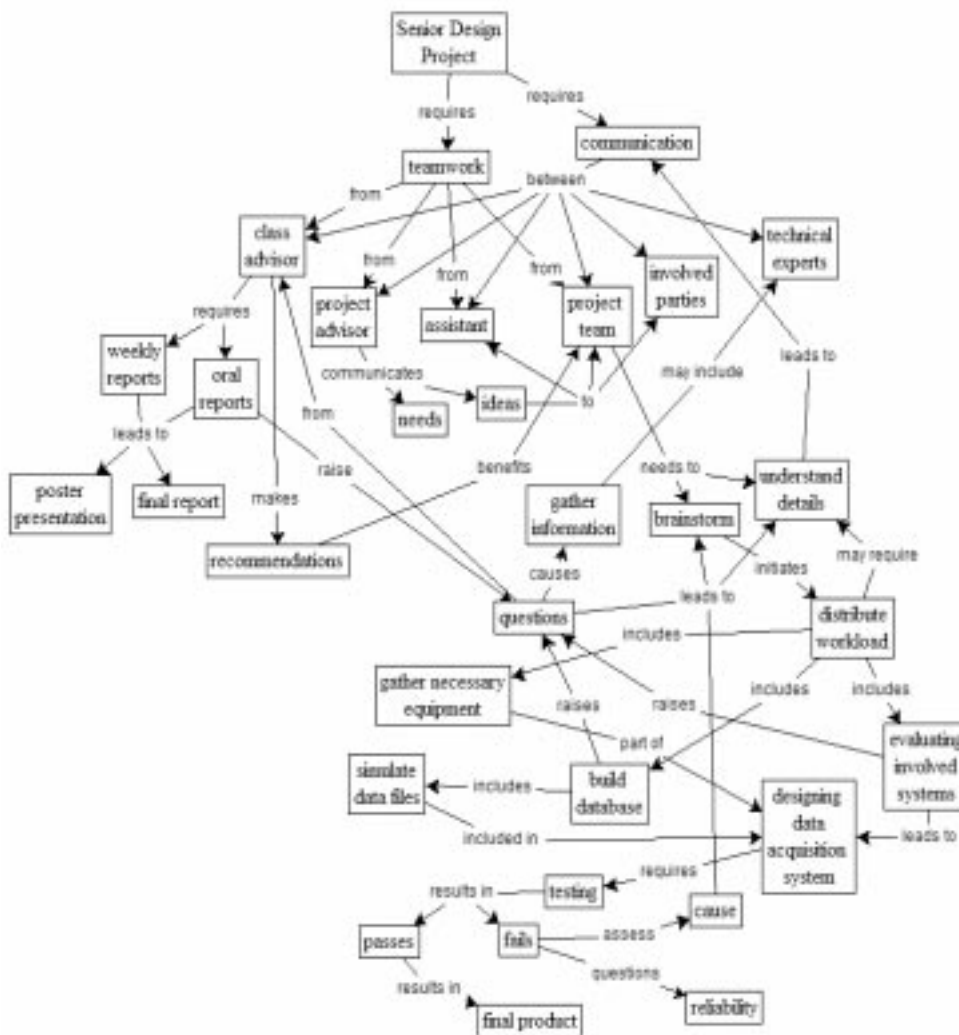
Senior Design Project

requires

requires

communication

teamwork

between

from

class advisor

from

from

from

technical experts

involved parties

project advisor

assistant

project team

requires

weekly reports

oral reports

communicates

needs

ideas

to

may include

leads to

from

leads to

poster presentation

final report

raise

makes

benefits

needs to

understand details

gather information

brainstorm

recommendations

causes

initiates

may require

leads to

questions

distribute workload

includes

gather necessary equipment

includes

includes

raises

raises

part of

evaluating involved systems

simulate data files

includes

build database

designing data acquisition system

included in

leads to

requires

results in

testing

cause

passes

fails

assess

questions

results in

reliability

final product